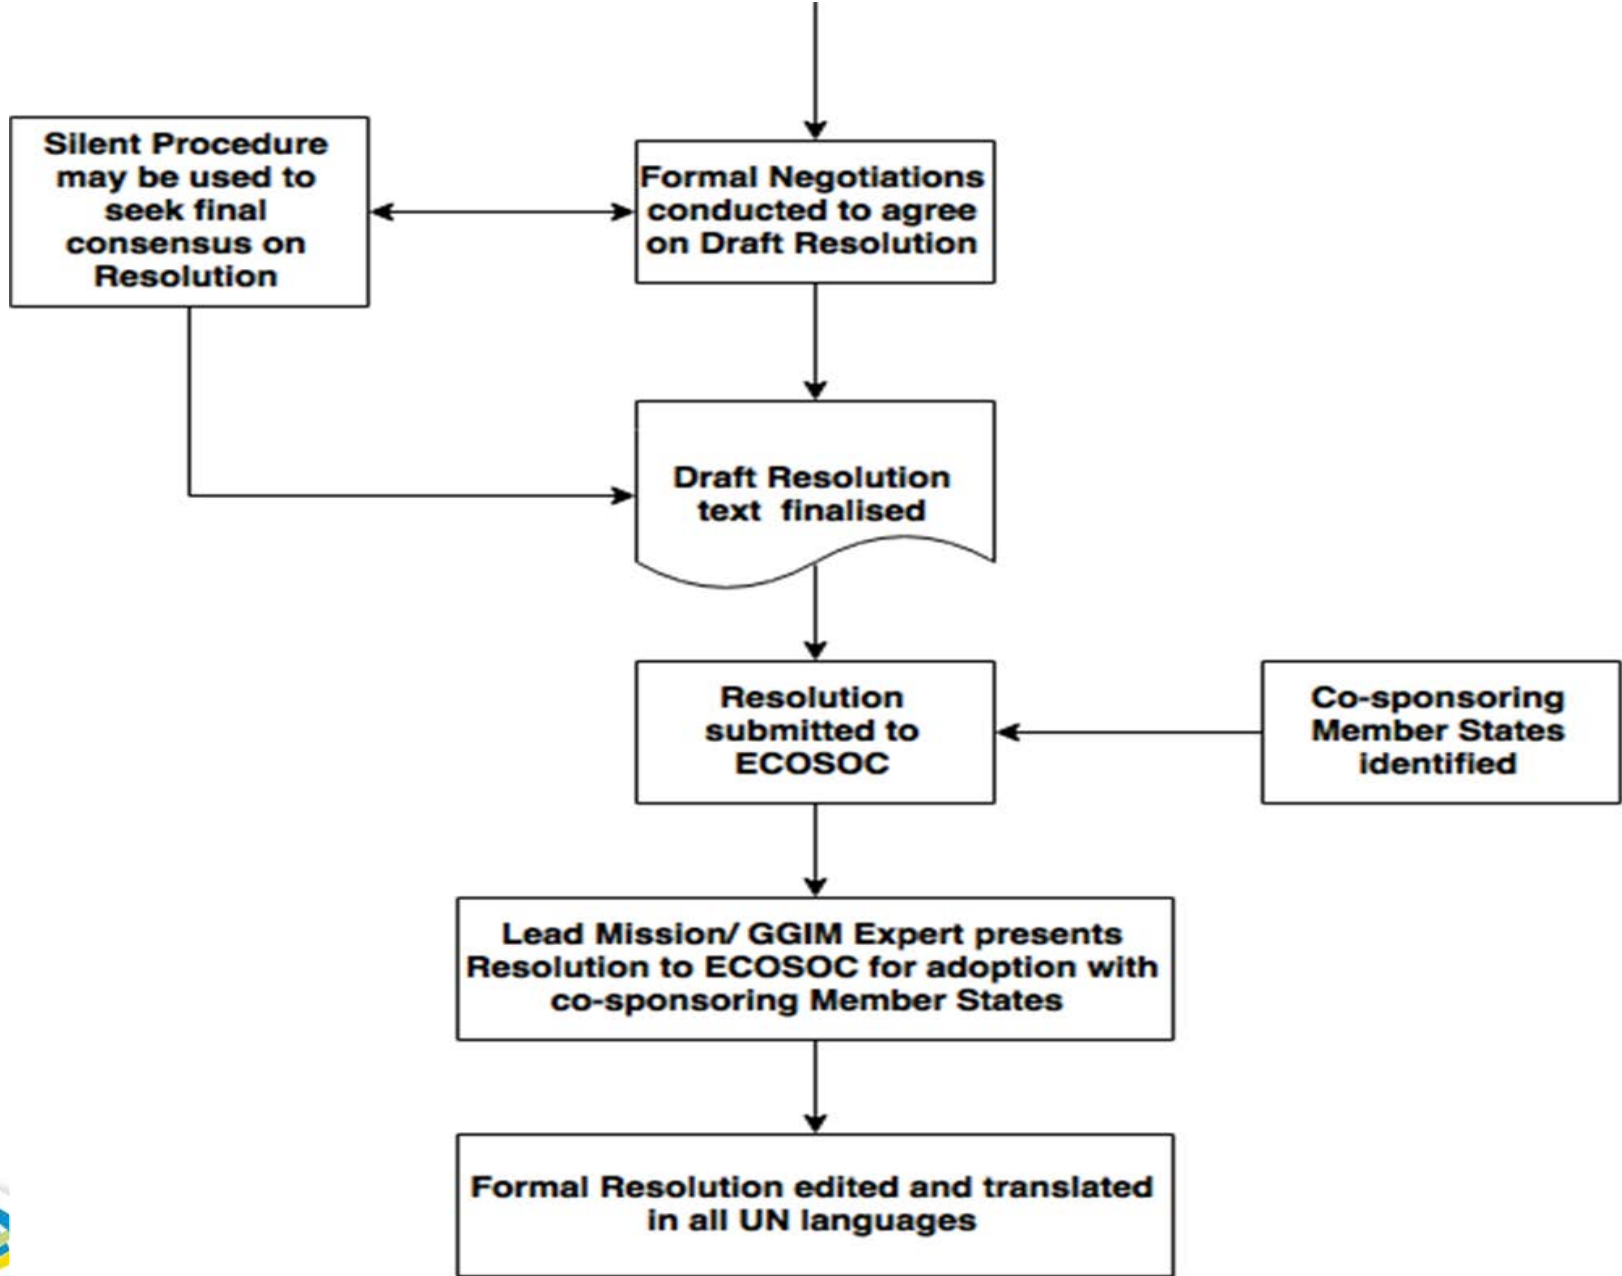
Formal Negotiations conducted to agree on Draft Resolution

Silent Procedure may be used to seek final consensus on Resolution

Draft Resolution text finalised

Resolution submitted to ECOSOC

Co-sponsoring Member States identified

Lead Mission/ GGIM Expert presents Resolution to ECOSOC for adoption with co-sponsoring Member States

Formal Resolution edited and translated in all UN languages